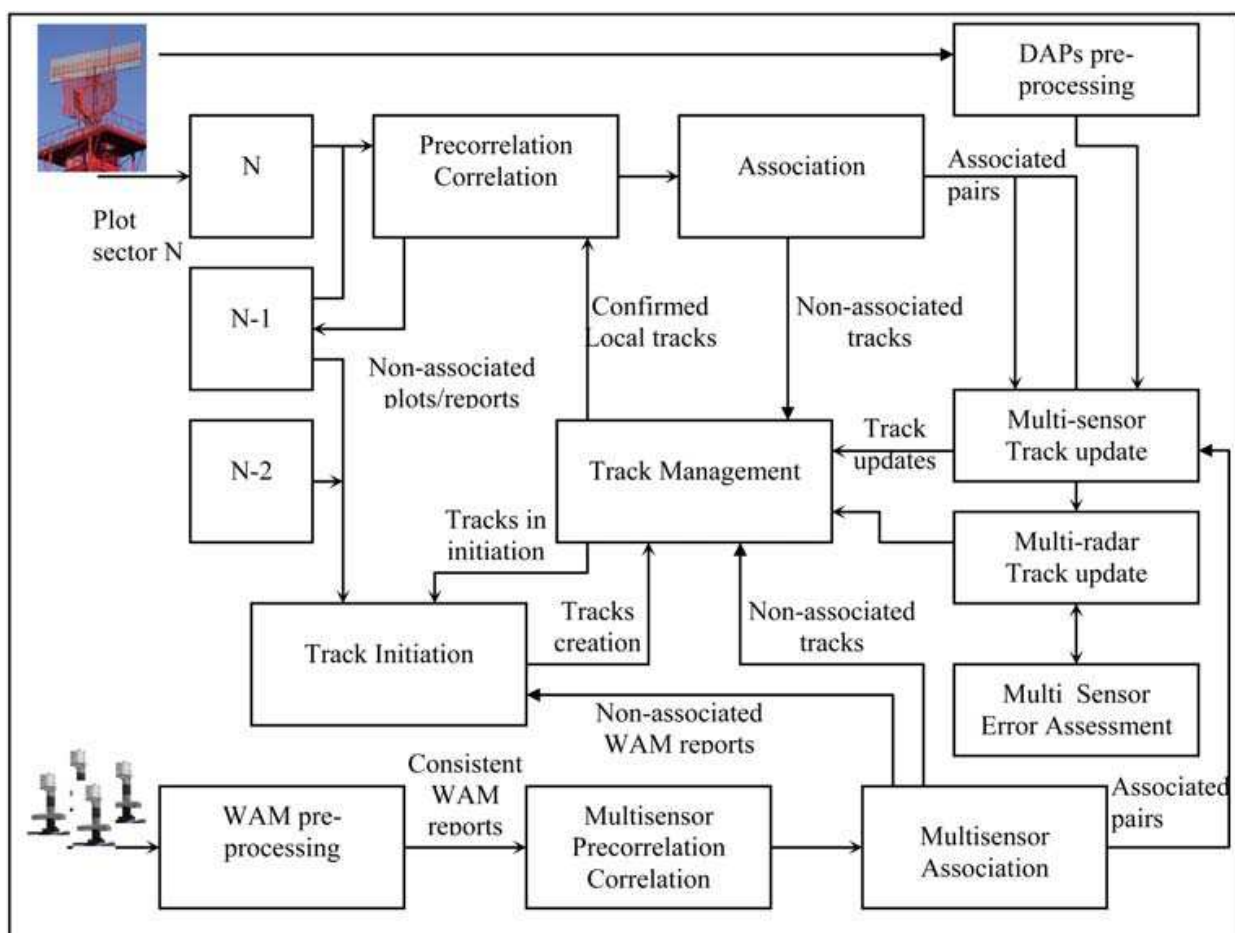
DAPs pre-processing

N

Plot sector N

Precorrelation Correlation

Association

Associated pairs

N-1

Confirmed Local tracks

Non-associated tracks

Non-associated plots/reports

N-2

Track Management

Track updates

Multi-sensor Track update

Tracks in initiation

Multi-radar Track update

Track Initiation

Tracks creation

Non-associated tracks

Multi Sensor Error Assessment

Non-associated WAM reports

WAM pre-processing

Consistent WAM reports

Multisensor Precorrelation Correlation

Multisensor Association

Associated pairs